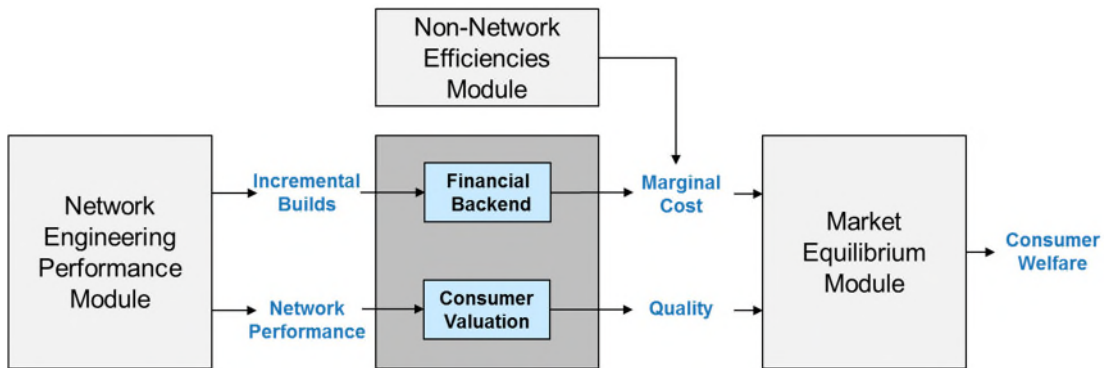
Non-Network Efficiencies Module

Network Engineering Performance Module

Incremental Builds

Network Performance

Financial Backend

Consumer Valuation

Marginal Cost

Quality

Market Equilibrium Module

Consumer Welfare